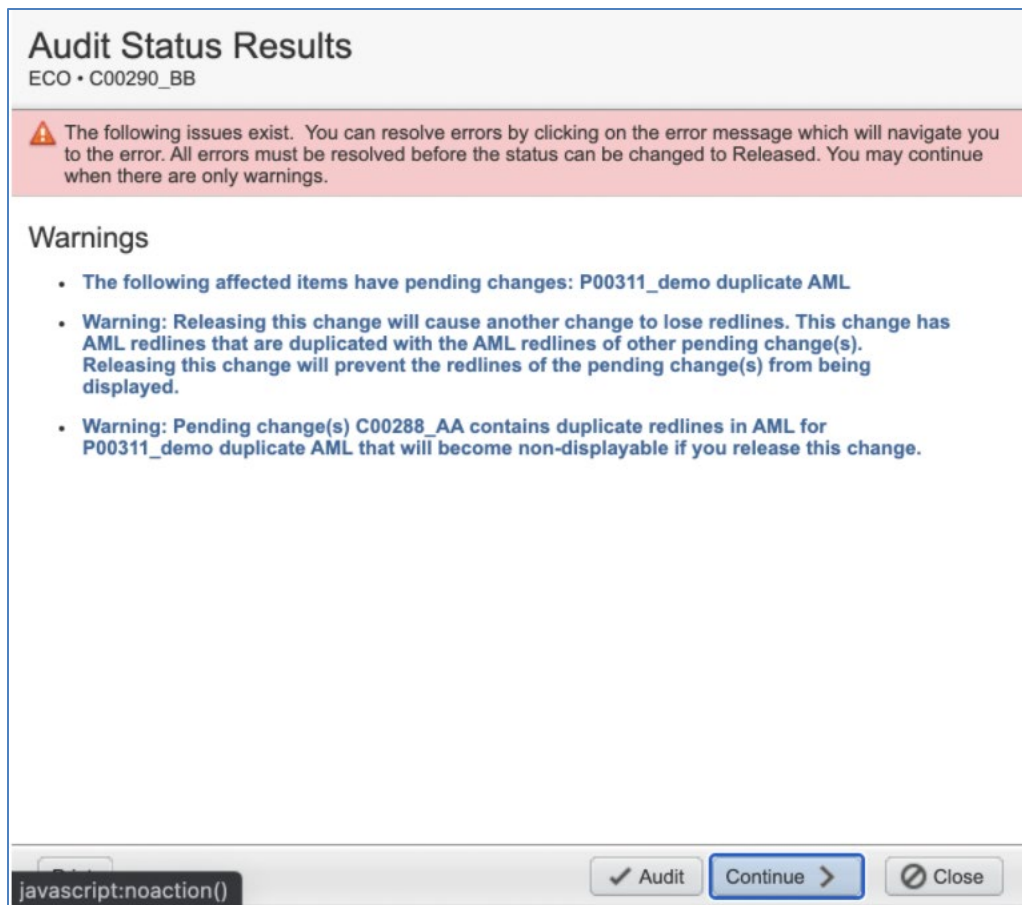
Audit Status Results
ECO • C00290_BB

The following issues exist. You can resolve errors by clicking on the error message which will navigate you to the error. All errors must be resolved before the status can be changed to Released. You may continue when there are only warnings.

Warnings

- The following affected items have pending changes: P00311_demo duplicate AML
- Warning: Releasing this change will cause another change to lose redlines. This change has AML redlines that are duplicated with the AML redlines of other pending change(s). Releasing this change will prevent the redlines of the pending change(s) from being displayed.
- Warning: Pending change(s) C00288_AA contains duplicate redlines in AML for P00311_demo duplicate AML that will become non-displayable if you release this change.

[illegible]
javascript:noaction()
Audit
Continue
Close